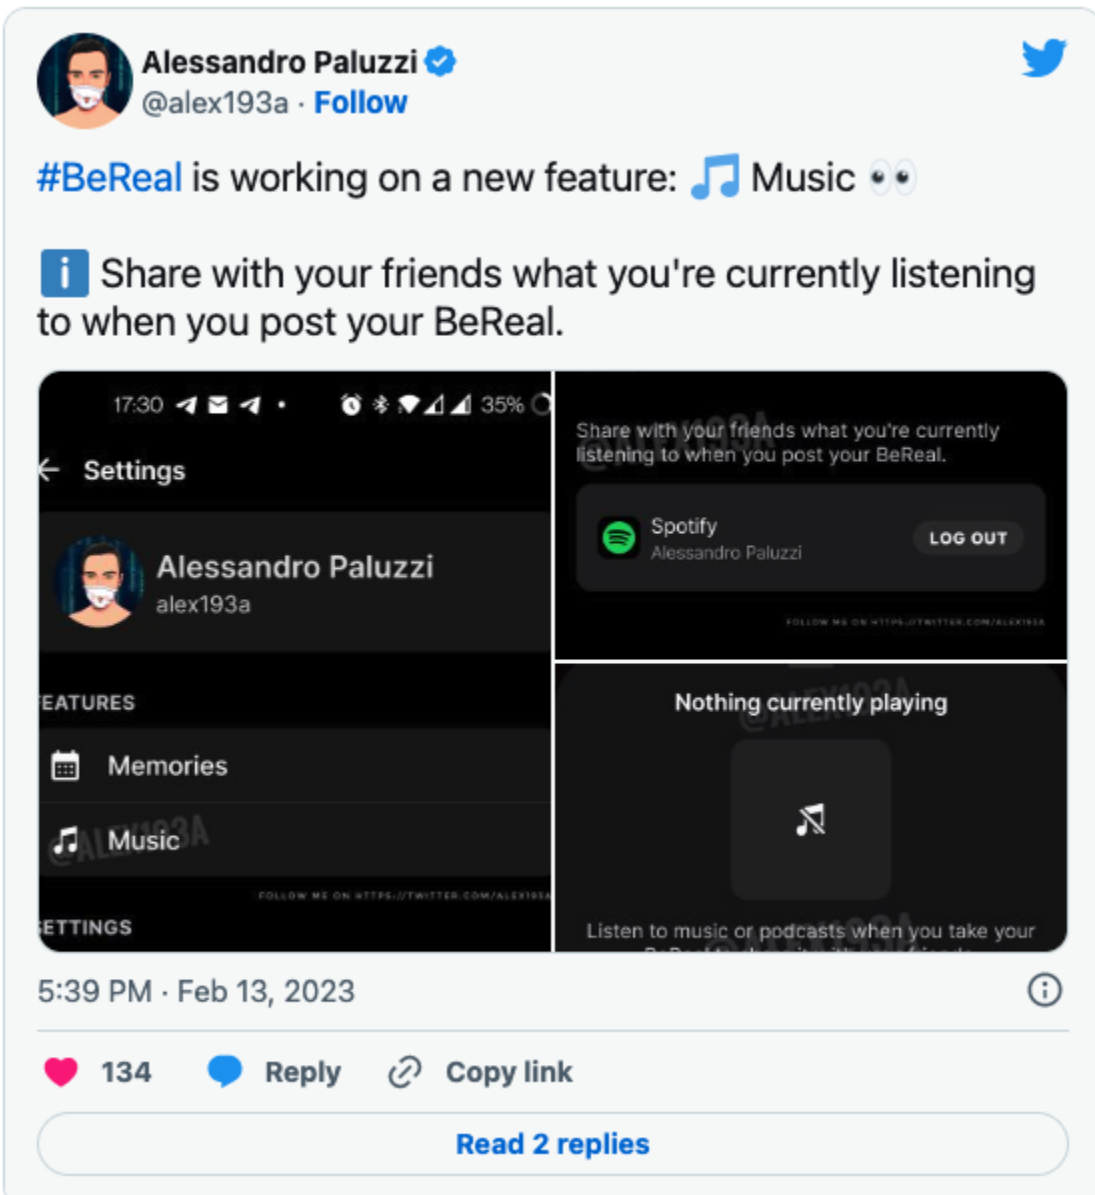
Alessandro Paluzzi
@alex193a · Follow

#BeReal is working on a new feature: 🎵 Music 👀

ℹ️ Share with your friends what you're currently listening to when you post your BeReal.

17:30 35%

Settings

Alessandro Paluzzi
alex193a

EATURES

Memories

Music

@ALEX193A

FOLLOW ME ON HTTPS://TWITTER.COM/ALEX193A

ETTINGS

Share with your friends what you're currently listening to when you post your BeReal.

Spotify
Alessandro Paluzzi

LOG OUT

FOLLOW ME ON HTTPS://TWITTER.COM/ALEX193A

Nothing currently playing

Listen to music or podcasts when you take your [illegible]

5:39 PM · Feb 13, 2023

134 Reply Copy link

Read 2 replies